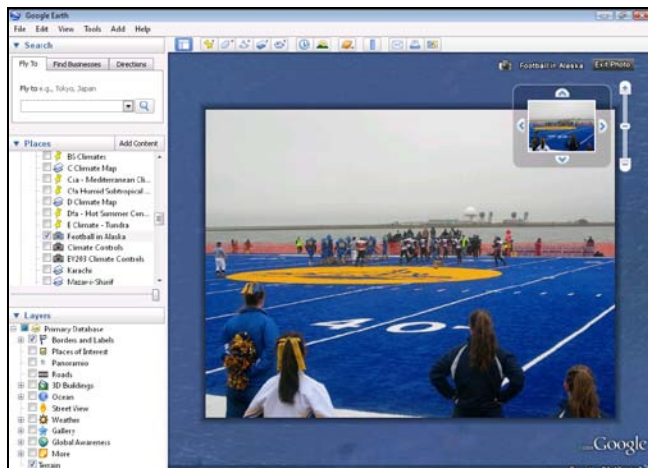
Google Earth

File Edit View Tools Add Help

▼ Search

Fly To | Find Businesses | Directions

Fly to e.g., Tokyo, Japan

▼ Places | Add Content

BS Climates
C Climate Map
Csa - Mediterranean Cli...
Cfa Humid Subtropical ...
D Climate Map
Dfa - Hot Summer Con...
E Climate - Tundra
Football in Alaska
Climate Controls
EY293 Climate Controls
Karachi
Mazar-i-Sharif

▼ Layers

Primary Database
Borders and Labels
Places of Interest
Panoramio
Roads
3D Buildings
Ocean
Street View
Weather
Gallery
Global Awareness
More
Terrain

Football in Alaska | Exit Photo

40

Google